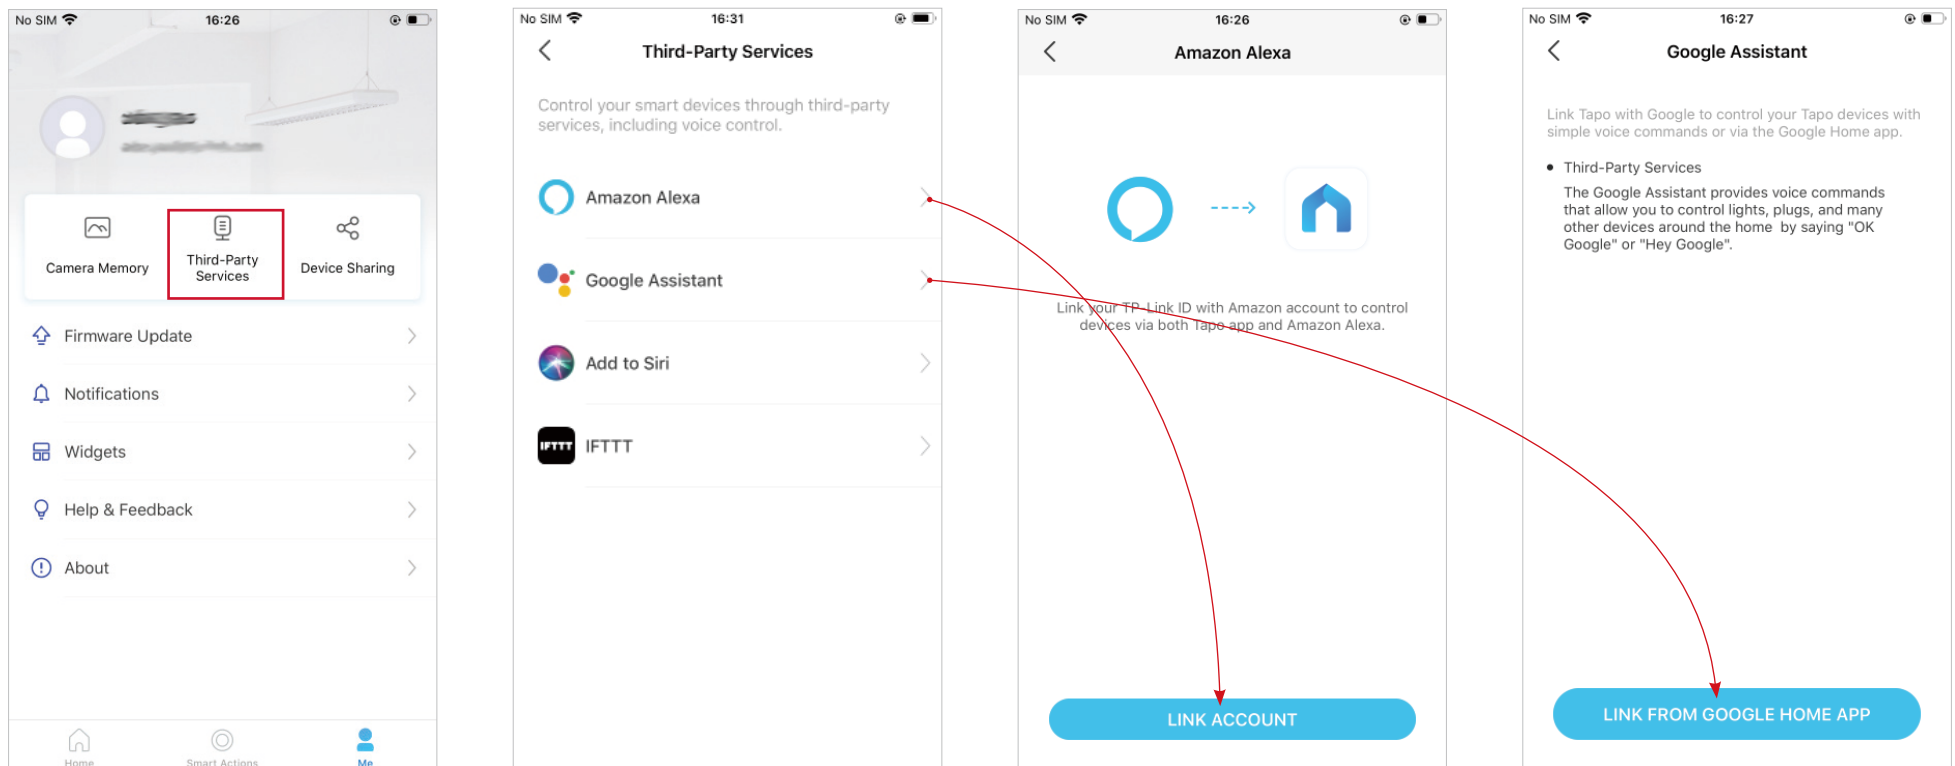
No SIM 16:26

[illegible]
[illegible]

Camera Memory
Third-Party Services
Device Sharing

Firmware Update
Notifications
Widgets
Help & Feedback
About

Home Smart Actions Me

No SIM 16:31
Third-Party Services

Control your smart devices through third-party services, including voice control.

Amazon Alexa
Google Assistant
Add to Siri
IFTTT IFTTT

No SIM 16:26
Amazon Alexa

Link your TP-Link ID with Amazon account to control devices via both Tapo app and Amazon Alexa.

LINK ACCOUNT

No SIM 16:27
Google Assistant

Link Tapo with Google to control your Tapo devices with simple voice commands or via the Google Home app.

• Third-Party Services
The Google Assistant provides voice commands that allow you to control lights, plugs, and many other devices around the home by saying "OK Google" or "Hey Google".

LINK FROM GOOGLE HOME APP